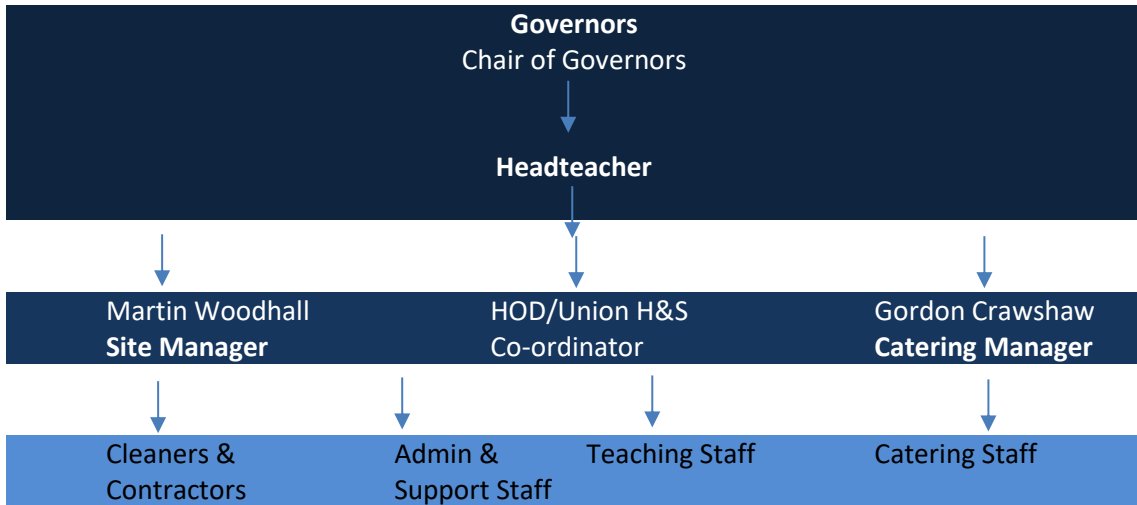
**Governors**
Chair of Governors

**Headteacher**

Martin Woodhall
**Site Manager**

HOD/Union H&S
Co-ordinator

Gordon Crawshaw
**Catering Manager**

Cleaners & Contractors

Admin & Support Staff

Teaching Staff

Catering Staff